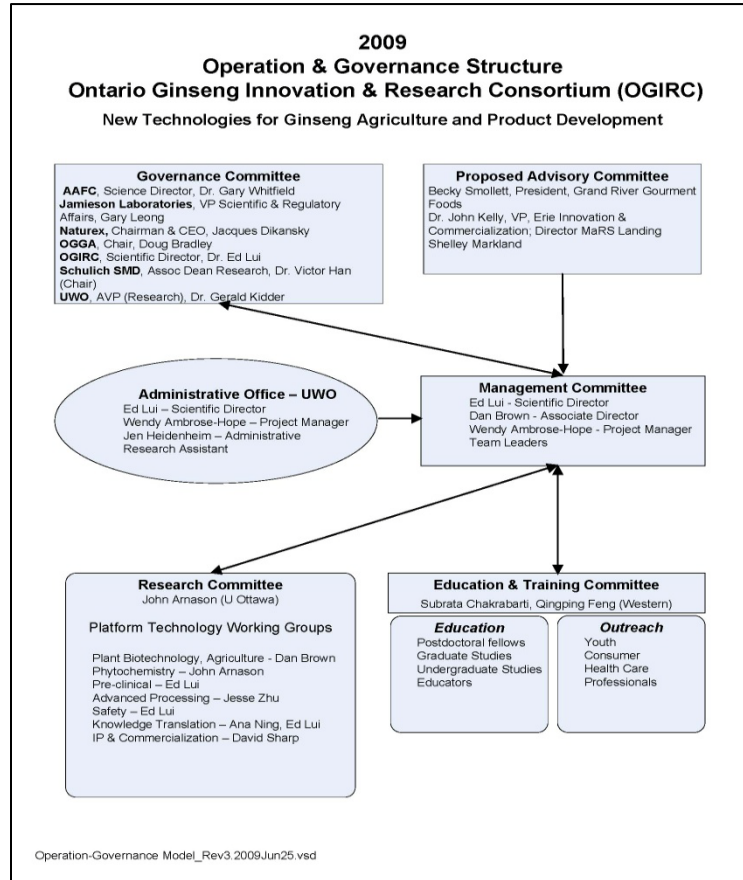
2009
Operation & Governance Structure
Ontario Ginseng Innovation & Research Consortium (OGIRC)
New Technologies for Ginseng Agriculture and Product Development

Governance Committee
AAFC, Science Director, Dr. Gary Whitfield
Jamieson Laboratories, VP Scientific & Regulatory Affairs, Gary Leong
Naturex, Chairman & CEO, Jacques Dikansky
OGGA, Chair, Doug Bradley
OGIRC, Scientific Director, Dr. Ed Lui
Schulich SMD, Assoc Dean Research, Dr. Victor Han (Chair)
UWO, AVP (Research), Dr. Gerald Kidder

Proposed Advisory Committee
Becky Smollett, President, Grand River Gourment Foods
Dr. John Kelly, VP, Erie Innovation & Commercialization; Director MaRS Landing
Shelley Markland

Administrative Office – UWO
Ed Lui – Scientific Director
Wendy Ambrose-Hope – Project Manager
Jen Heidenheim – Administrative Research Assistant

Management Committee
Ed Lui - Scientific Director
Dan Brown - Associate Director
Wendy Ambrose-Hope - Project Manager
Team Leaders

Research Committee
John Arnason (U Ottawa)

Platform Technology Working Groups

Plant Biotechnology, Agriculture - Dan Brown
Phytochemistry – John Arnason
Pre-clinical – Ed Lui
Advanced Processing – Jesse Zhu
Safety – Ed Lui
Knowledge Translation – Ana Ning, Ed Lui
IP & Commercialization – David Sharp

Education & Training Committee
Subrata Chakrabarti, Qingping Feng (Western)

Education
Postdoctoral fellows
Graduate Studies
Undergraduate Studies
Educators

Outreach
Youth
Consumer
Health Care
Professionals

Operation-Governance Model_Rev3.2009Jun25.vsd